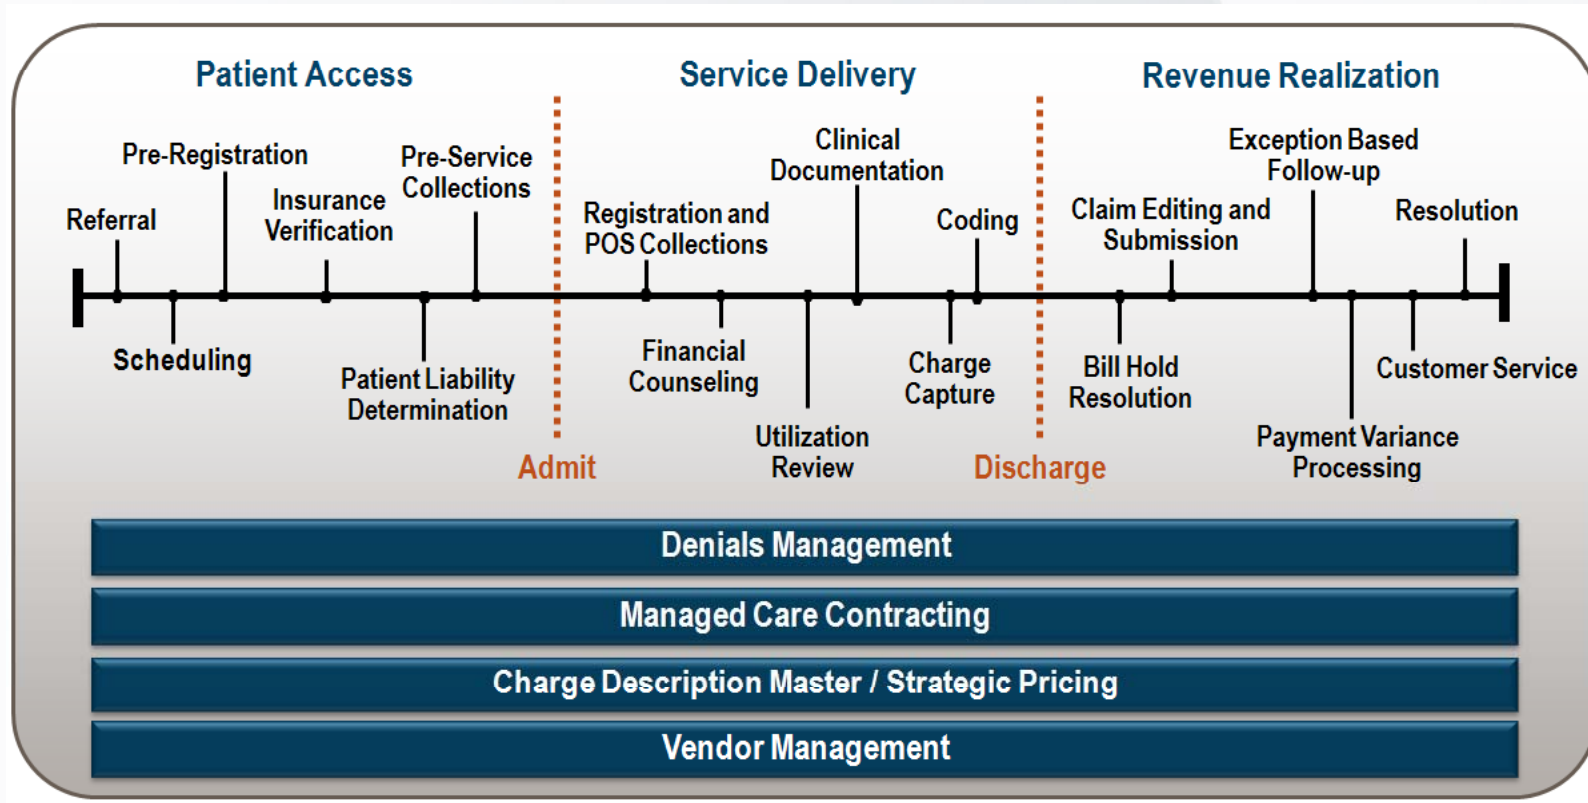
Patient Access

Service Delivery

Revenue Realization

Pre-Registration

Pre-Service Collections

Insurance Verification

Referral

Scheduling

Patient Liability Determination

Admit

Registration and POS Collections

Financial Counseling

Clinical Documentation

Utilization Review

Coding

Charge Capture

Discharge

Claim Editing and Submission

Bill Hold Resolution

Exception Based Follow-up

Payment Variance Processing

Resolution

Customer Service

Denials Management

Managed Care Contracting

Charge Description Master / Strategic Pricing

Vendor Management